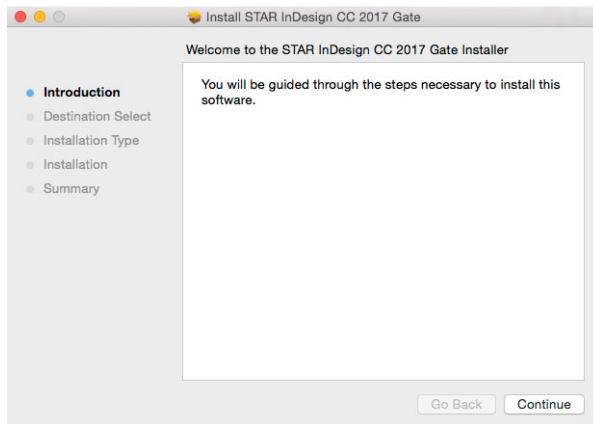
Install STAR InDesign CC 2017 Gate

Welcome to the STAR InDesign CC 2017 Gate Installer

Introduction
Destination Select
Installation Type
Installation
Summary

You will be guided through the steps necessary to install this software.

Go Back
Continue